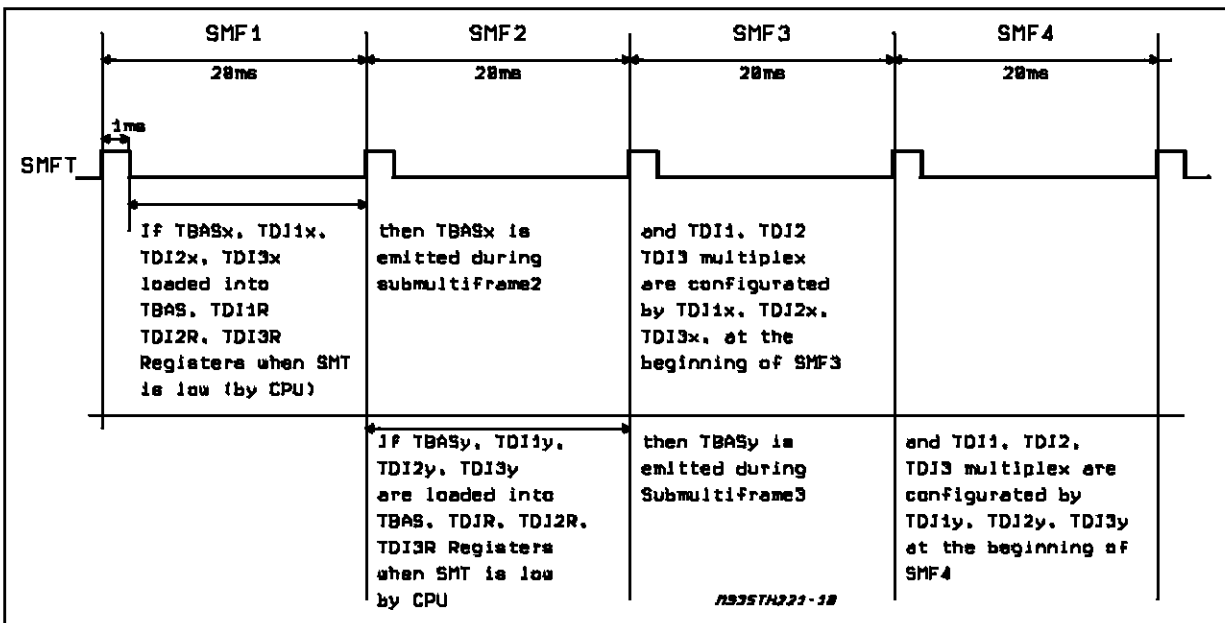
SMF1

20ms

SMF2

20ms

SMF3

20ms

SMF4

20ms

1ms

SMFT

If TBASx, TDI1x, TDI2x, TDI3x loaded into TBAS, TDI1R TDI2R, TDI3R Registers when SMT is low (by CPU)

then TBASx is emitted during submultiframe2

and TDI1, TDI2 TDI3 multiplex are configurated by TDI1x, TDI2x, TDI3x, at the beginning of SMF3

If TBASy, TDI1y, TDI2y, TDI3y are loaded into TBAS, TDIR, TDI2R, TDI3R Registers when SMT is low by CPU

then TBASy is emitted during Submultiframe3

and TDI1, TDI2, TDI3 multiplex are configurated by TDI1y, TDI2y, TDI3y at the beginning of SMF4

M93STH221-18